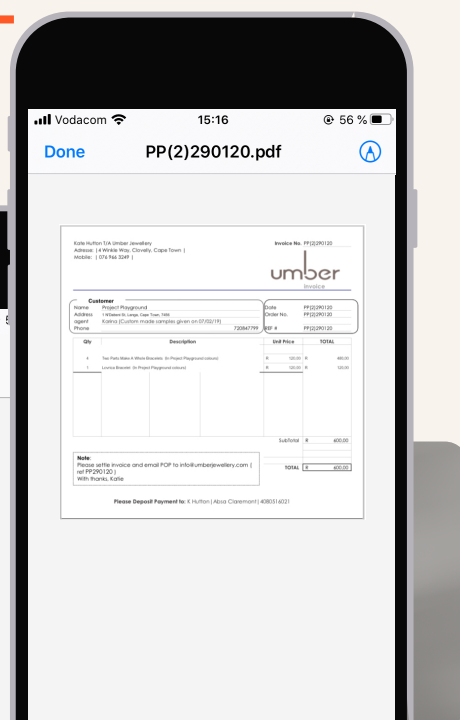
Vodacom 15:16 56 %

Done PP(2)290120.pdf

Kate Hutton T/A Umber Jewellery
Adress: ( 4 Winkle Way, Clovelly, Cape Town )
Mobile: ( 076 966 3249 )

Invoice No. PP(2)290120

umber
invoice

Customer
Name Project Playground
Address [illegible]
agent Karina (Custom made samples given on 07/02/19)
Phone 730847799

Date PP(2)290120
Order No. PP(2)290120
REF # PP(2)290120

| Qty | Description | Unit Price | TOTAL |
|---|---|---|---|
| 4 | Two Paths Make A Whole Bracelets (in Project Playground colours) | R 120,00 | R 480,00 |
| 1 | Lourica Bracelet (in Project Playground colours) | R 120,00 | R 120,00 |

SubTotal R 600,00

Note:
Please settle invoice and email POP to info@umberjewellery.com ( ref PP290120 )
With thanks, Katie

TOTAL R 600,00

Please Deposit Payment to: K Hutton | Absa Claremont | 4080516021